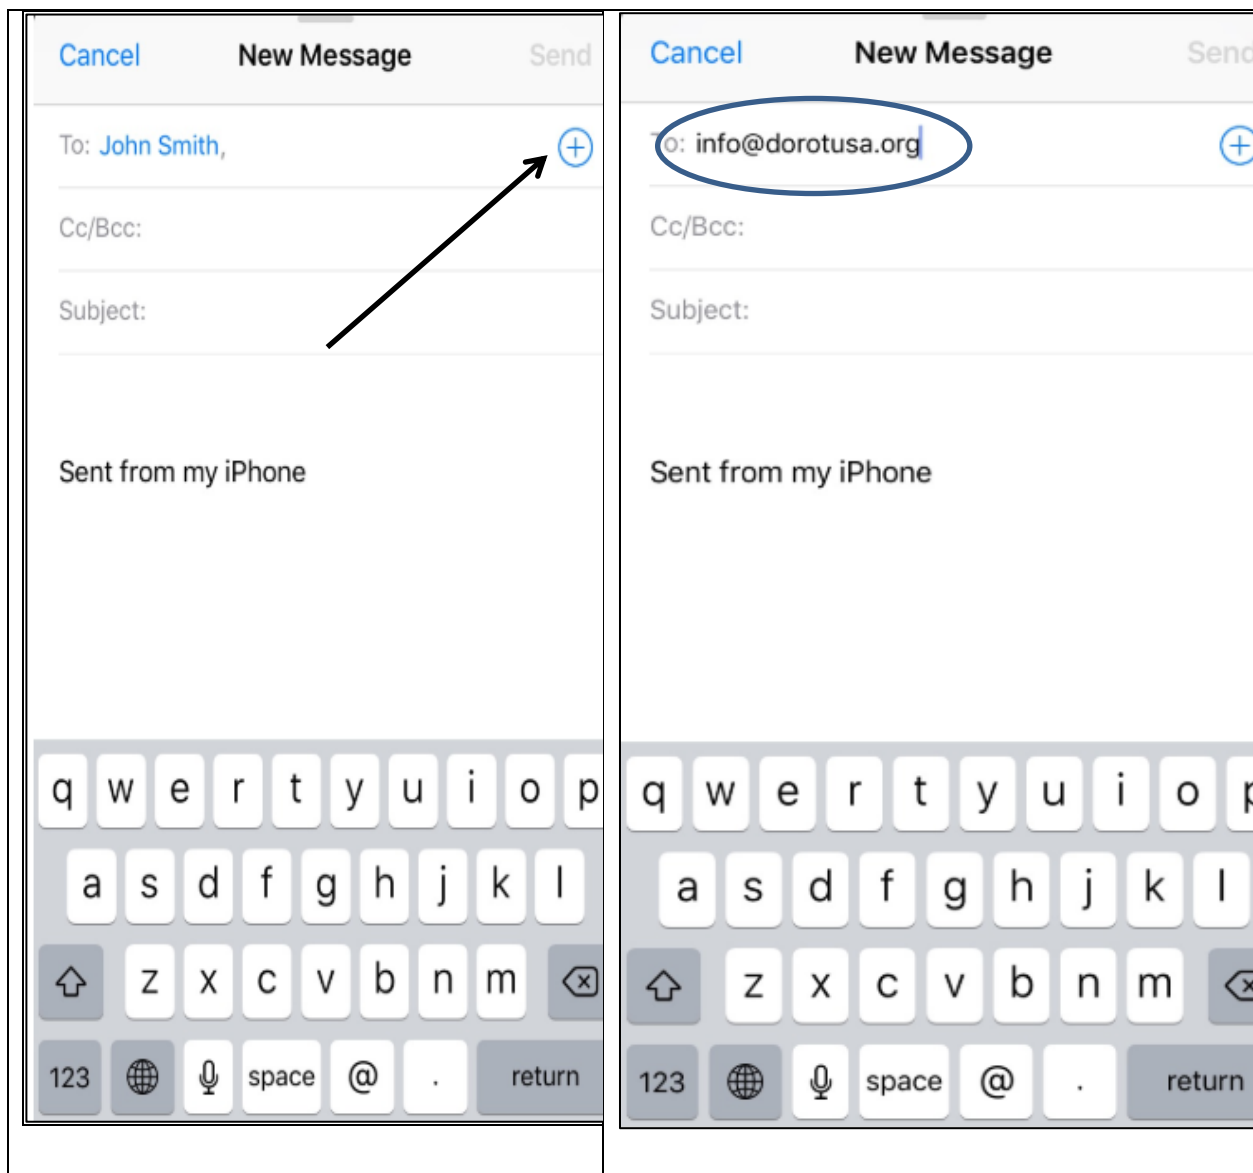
Cancel New Message Send

To: John Smith,

Cc/Bcc:

Subject:

Sent from my iPhone

q w e r t y u i o p
a s d f g h j k l
z x c v b n m
123 space @ . return

Cancel New Message Send

To: info@dorotusa.org

Cc/Bcc:

Subject:

Sent from my iPhone

q w e r t y u i o p
a s d f g h j k l
z x c v b n m
123 space @ . return